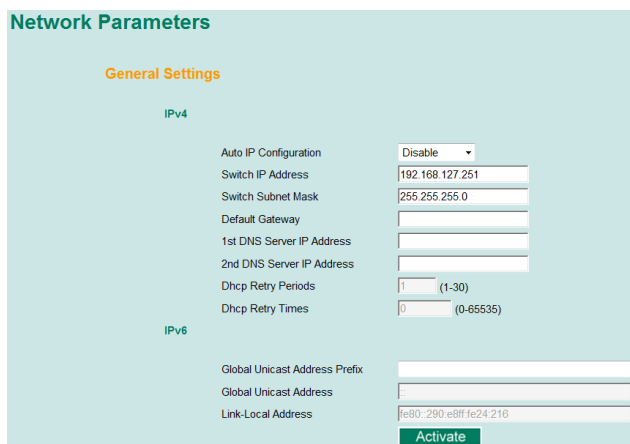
Network Parameters

General Settings

IPv4

Auto IP Configuration Disable

Switch IP Address 192.168.127.251

Switch Subnet Mask 255.255.255.0

Default Gateway

1st DNS Server IP Address

2nd DNS Server IP Address

Dhcp Retry Periods 1 (1-30)

Dhcp Retry Times 0 (0-65535)

IPv6

Global Unicast Address Prefix

Global Unicast Address ::

Link-Local Address fe80::290:e8ff:fe24:216

Activate